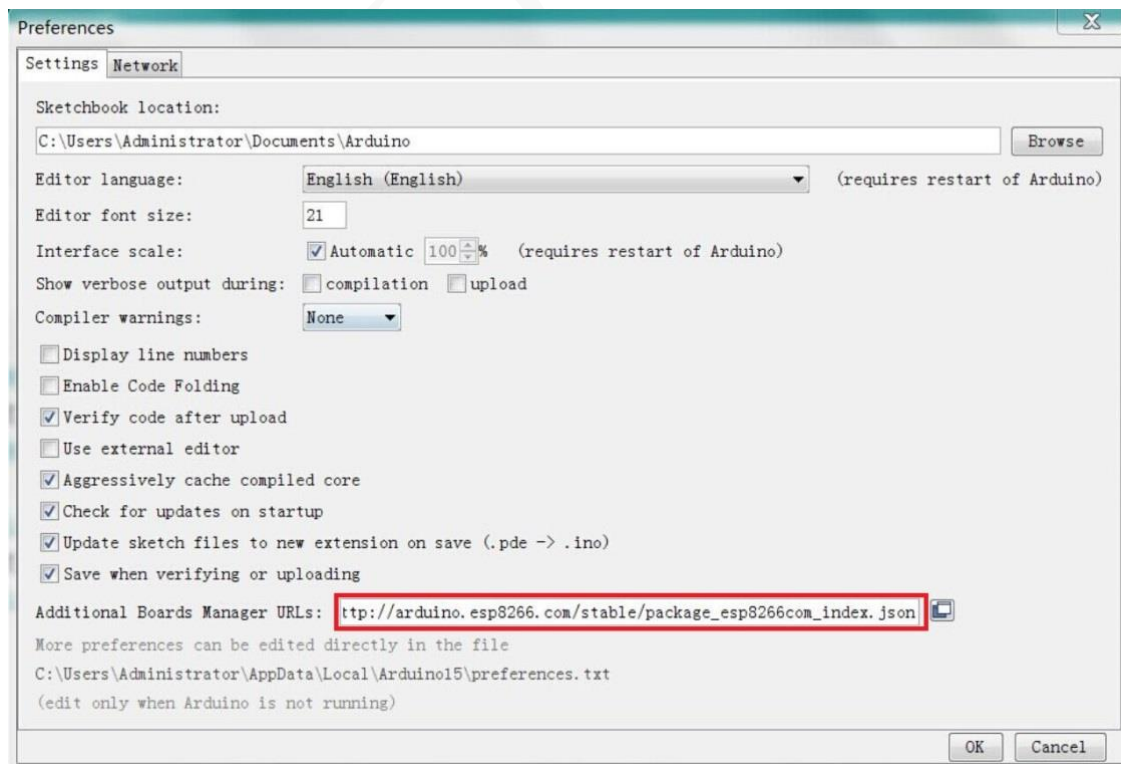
Preferences

Settings Network

Sketchbook location:

C:\Users\Administrator\Documents\Arduino

Browse

Editor language: English (English) (requires restart of Arduino)

Editor font size: 21

Interface scale: Automatic 100 % (requires restart of Arduino)

Show verbose output during: compilation upload

Compiler warnings: None

Display line numbers

Enable Code Folding

Verify code after upload

Use external editor

Aggressively cache compiled core

Check for updates on startup

Update sketch files to new extension on save (.pde -> .ino)

Save when verifying or uploading

Additional Boards Manager URLs: ttp://arduino.esp8266.com/stable/package_esp8266com_index.json

More preferences can be edited directly in the file

C:\Users\Administrator\AppData\Local\Arduino15\preferences.txt

(edit only when Arduino is not running)

OK Cancel